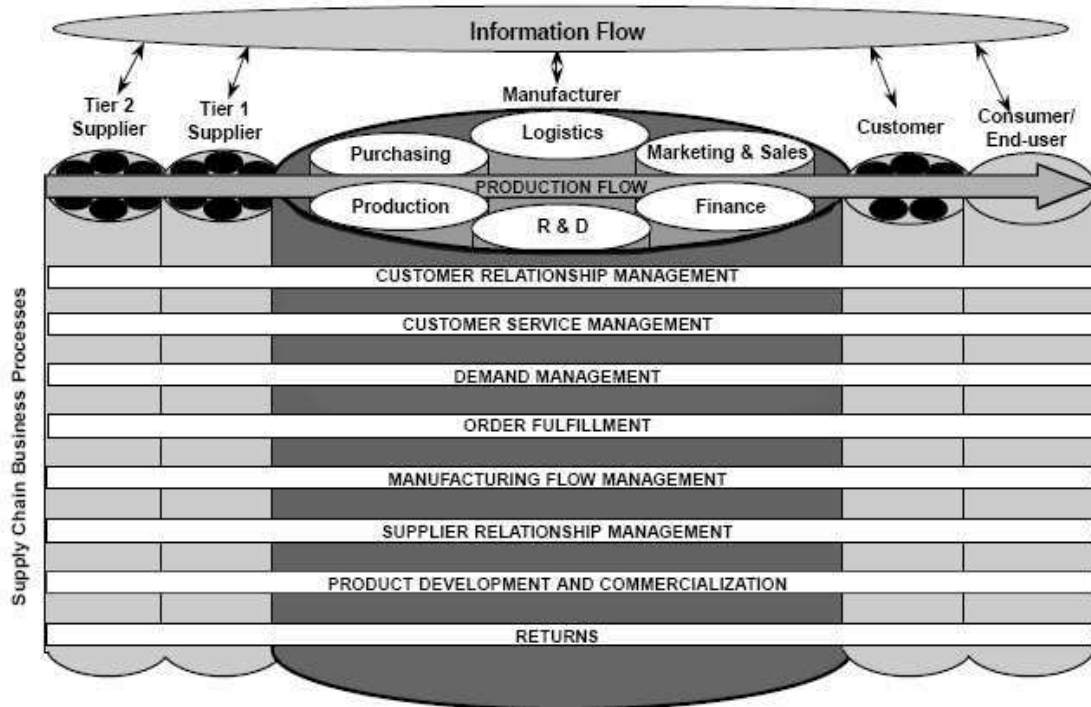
Information Flow

Tier 2 Supplier

Tier 1 Supplier

Manufacturer

Customer

Consumer/ End-user

Logistics

Purchasing

Marketing & Sales

PRODUCTION FLOW

Production

Finance

R & D

Supply Chain Business Processes

CUSTOMER RELATIONSHIP MANAGEMENT

CUSTOMER SERVICE MANAGEMENT

DEMAND MANAGEMENT

ORDER FULFILLMENT

MANUFACTURING FLOW MANAGEMENT

SUPPLIER RELATIONSHIP MANAGEMENT

PRODUCT DEVELOPMENT AND COMMERCIALIZATION

RETURNS